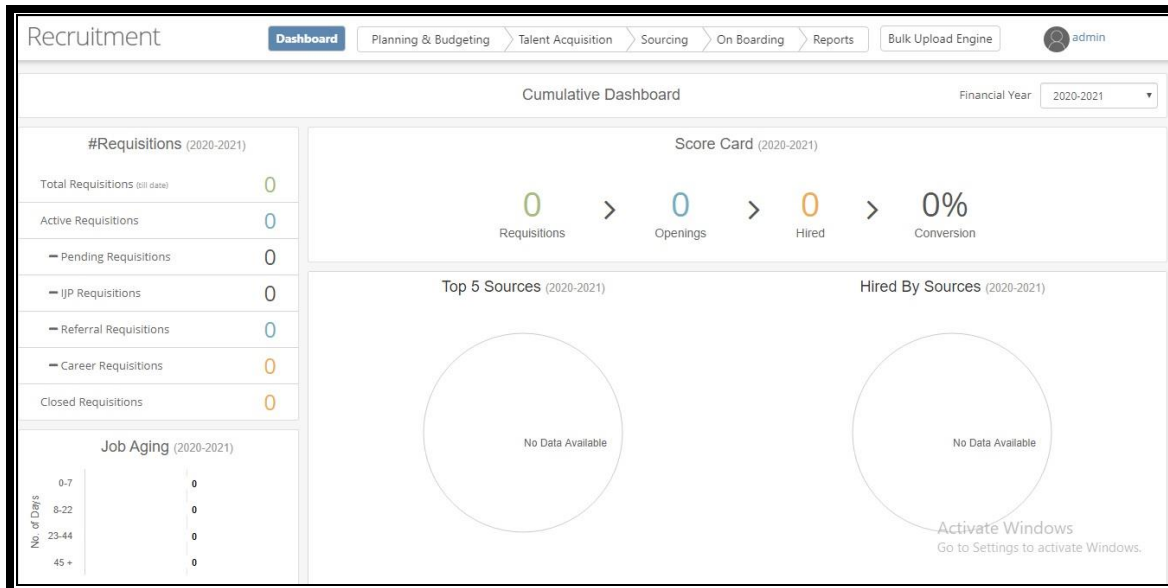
Recruitment

Dashboard | Planning & Budgeting | Talent Acquisition | Sourcing | On Boarding | Reports | Bulk Upload Engine | admin

Cumulative Dashboard

Financial Year 2020-2021

#Requisitions (2020-2021)

Total Requisitions (till date) 0
Active Requisitions 0
– Pending Requisitions 0
– IJP Requisitions 0
– Referral Requisitions 0
– Career Requisitions 0
Closed Requisitions 0

Score Card (2020-2021)

0 Requisitions > 0 Openings > 0 Hired > 0% Conversion

Top 5 Sources (2020-2021)

No Data Available

Hired By Sources (2020-2021)

No Data Available

Job Aging (2020-2021)

No. of Days
0-7 0
8-22 0
23-44 0
45 + 0

Activate Windows
Go to Settings to activate Windows.